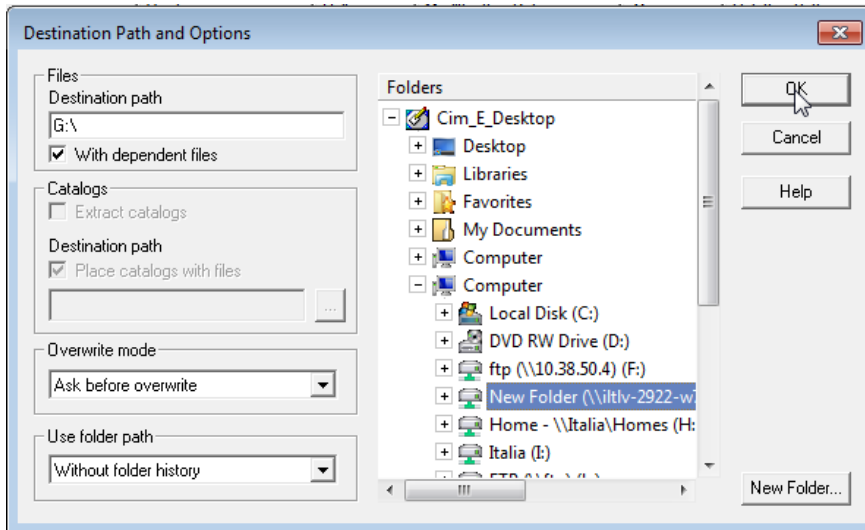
Destination Path and Options

Files
Destination path
G:\
With dependent files

Catalogs
Extract catalogs
Destination path
Place catalogs with files
...

Overwrite mode
Ask before overwrite

Use folder path
Without folder history

Folders
Cim_E_Desktop
Desktop
Libraries
Favorites
My Documents
Computer
Computer
Local Disk (C:)
DVD RW Drive (D:)
ftp (\\10.38.50.4) (F:)
New Folder (\\iltlv-2922-w
Home - \\Italia\Homes (H:
Italia (I:)
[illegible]

OK
Cancel
Help
New Folder...